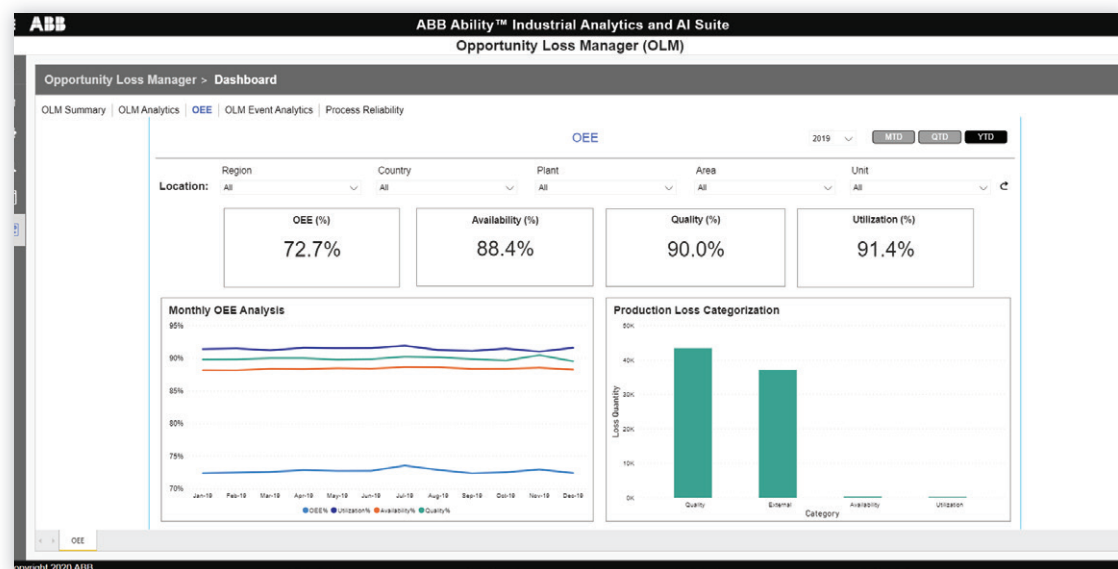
ABB

ABB Ability™ Industrial Analytics and AI Suite
Opportunity Loss Manager (OLM)

Opportunity Loss Manager > Dashboard

OLM Summary | OLM Analytics | OEE | OLM Event Analytics | Process Reliability

OEE

2019

MTD QTD YTD

Location:

Region
All

Country
All

Plant
All

Area
All

Unit
All

OEE (%)
72.7%

Availability (%)
88.4%

Quality (%)
90.0%

Utilization (%)
91.4%

Monthly OEE Analysis

95%
90%
85%
80%
75%
70%

Jan-19 Feb-19 Mar-19 Apr-19 May-19 Jun-19 Jul-19 Aug-19 Sep-19 Oct-19 Nov-19 Dec-19

OEE% Utilization% Availability% Quality%

Production Loss Categorization

50K
40K
30K
20K
10K
0K

Loss Quantity

Quality External Availability Utilization
Category

OEE

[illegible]pyright 2020 ABB